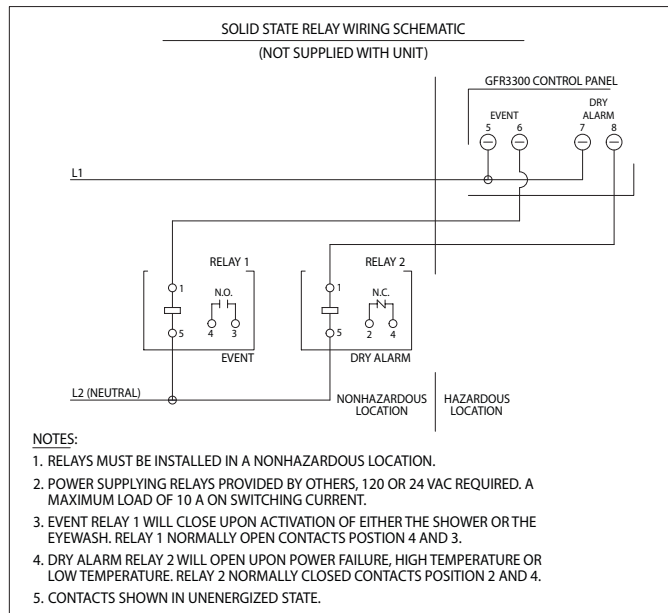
SOLID STATE RELAY WIRING SCHEMATIC

(NOT SUPPLIED WITH UNIT)

GFR3300 CONTROL PANEL

EVENT

DRY ALARM

5

6

7

8

L1

RELAY 1

1

N.O.

4

3

5

EVENT

RELAY 2

1

N.C.

2

4

5

DRY ALARM

L2 (NEUTRAL)

NONHAZARDOUS LOCATION

HAZARDOUS LOCATION

NOTES:

1. RELAYS MUST BE INSTALLED IN A NONHAZARDOUS LOCATION.

2. POWER SUPPLYING RELAYS PROVIDED BY OTHERS, 120 OR 24 VAC REQUIRED. A MAXIMUM LOAD OF 10 A ON SWITCHING CURRENT.

3. EVENT RELAY 1 WILL CLOSE UPON ACTIVATION OF EITHER THE SHOWER OR THE EYEWASH. RELAY 1 NORMALLY OPEN CONTACTS POSTION 4 AND 3.

4. DRY ALARM RELAY 2 WILL OPEN UPON POWER FAILURE, HIGH TEMPERATURE OR LOW TEMPERATURE. RELAY 2 NORMALLY CLOSED CONTACTS POSITION 2 AND 4.

5. CONTACTS SHOWN IN UNENERGIZED STATE.